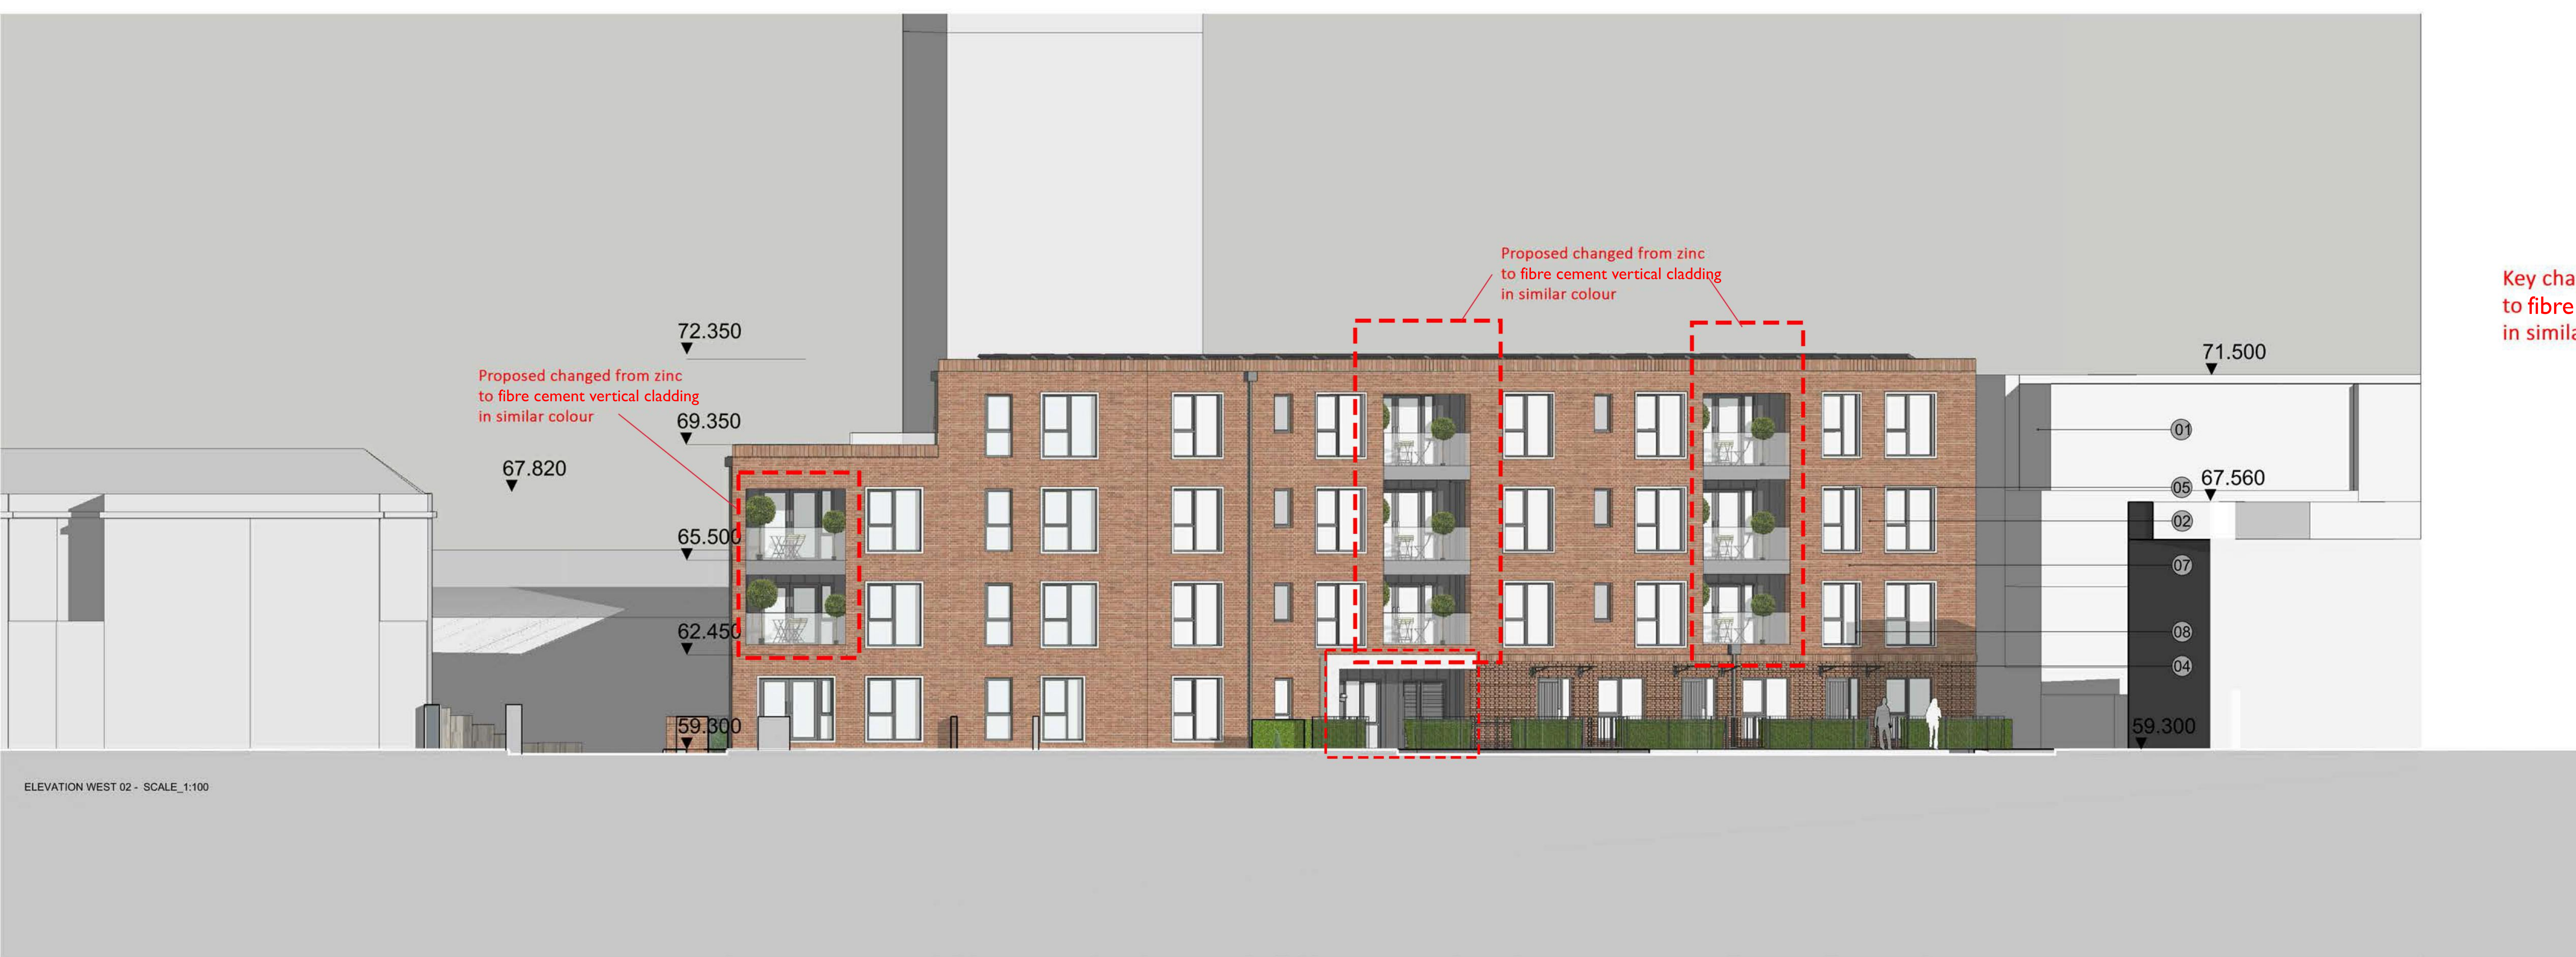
Proposed changed from zinc to fibre cement vertical cladding in similar colour

Key cha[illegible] to fibre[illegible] in simila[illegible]

72.350

Proposed changed from zinc to fibre cement vertical cladding in similar colour

69.350

67.820

65.500

62.450

59.300

71.500

01

05

67.560

02

07

08

04

59.300

ELEVATION WEST 02 - SCALE_1:100